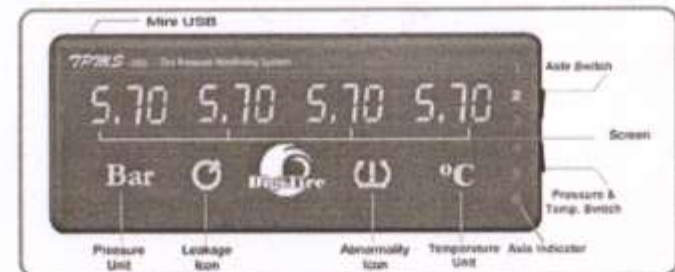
Mini USB

TPMS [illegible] Tire Pressure Monitoring System

Axle Switch

5.70 5.70 5.70 5.70

Screen

Bar

BigsTire

°C

Pressure & Temp. Switch

Pressure Unit

Leakage Icon

Abnormality Icon

Temperature Unit

Axle Indicator